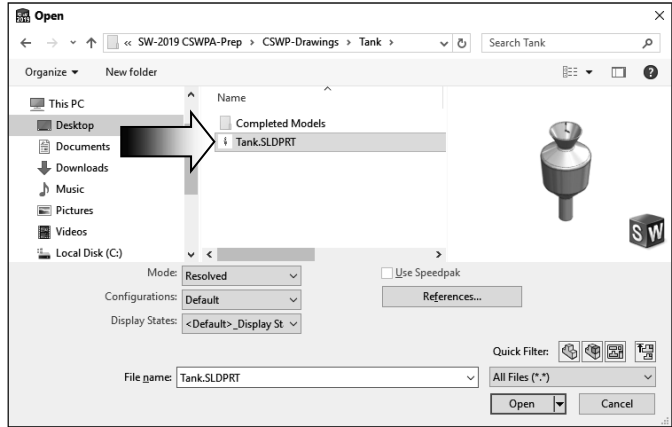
Open

« SW-2019 CSWPA-Prep › CSWP-Drawings › Tank ›

Search Tank

Organize ▾ New folder

This PC
Desktop
Documents
Downloads
Music
Pictures
Videos
Local Disk (C:)

Name
Completed Models
Tank.SLDPRT

Mode: Resolved
Configurations: Default
Display States: <Default>_Display St

Use Speedpak
References...

Quick Filter:

File name: Tank.SLDPRT
All Files (*.*)

Open
Cancel